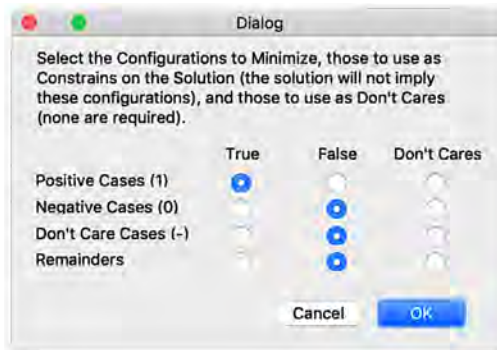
Dialog

Select the Configurations to Minimize, those to use as Constrains on the Solution (the solution will not imply these configurations), and those to use as Don't Cares (none are required).

| | True | False | Don't Cares |
|---|---|---|---|
| Positive Cases (1) | ● | ○ | ○ |
| Negative Cases (0) | ○ | ● | ○ |
| Don't Care Cases (-) | ○ | ● | ○ |
| Remainders | ○ | ● | ○ |

Cancel OK